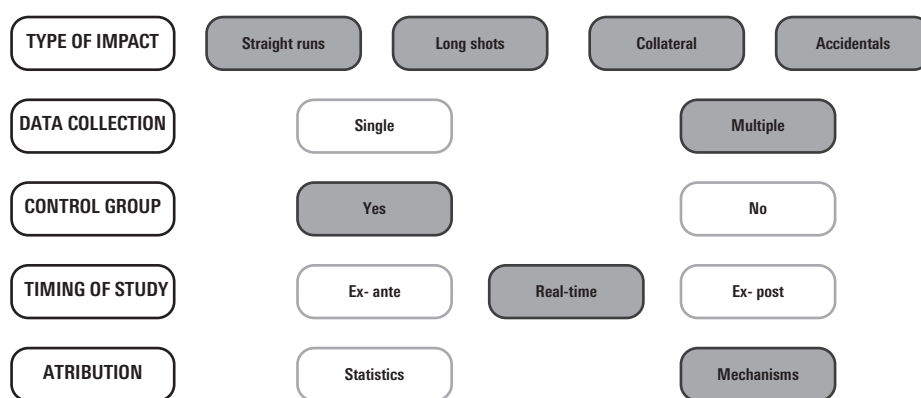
TYPE OF IMPACT

Straight runs

Long shots

Collateral

Accidentals

DATA COLLECTION

Single

Multiple

CONTROL GROUP

Yes

No

TIMING OF STUDY

Ex- ante

Real-time

Ex- post

ATRIBUTION

Statistics

Mechanisms